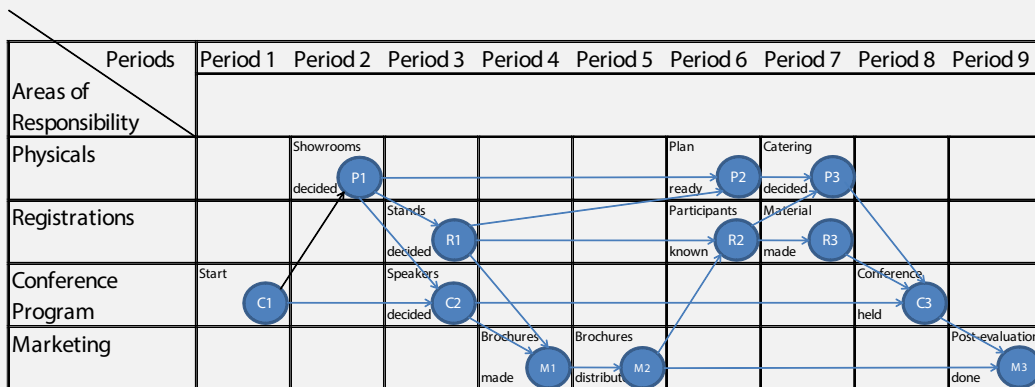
| Periods / Areas of Responsibility | Period 1 | Period 2 | Period 3 | Period 4 | Period 5 | Period 6 | Period 7 | Period 8 | Period 9 |
|---|---|---|---|---|---|---|---|---|---|
| Physicals | | Showrooms decided P1 | | | | Plan ready P2 | Catering decided P3 | | |
| Registrations | | | Stands decided R1 | | | Participants known R2 | Material made R3 | | |
| Conference Program | Start C1 | | Speakers decided C2 | | | | | Conference held C3 | |
| Marketing | | | | Brochures made M1 | Brochures distribut M2 | | | | Post-evaluation done M3 |